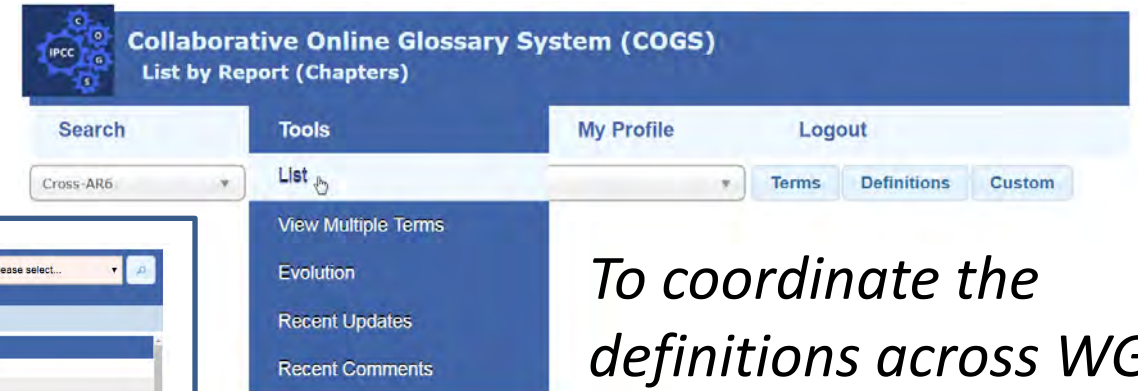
IPCC C O G S

Collaborative Online Glossary System (COGS)
List by Report (Chapters)

Search
Tools
My Profile
Logout

Cross-AR6

List
View Multiple Terms
Evolution
Recent Updates
Recent Comments

Terms
Definitions
Custom

ease select...

To coordinate the definitions across WG